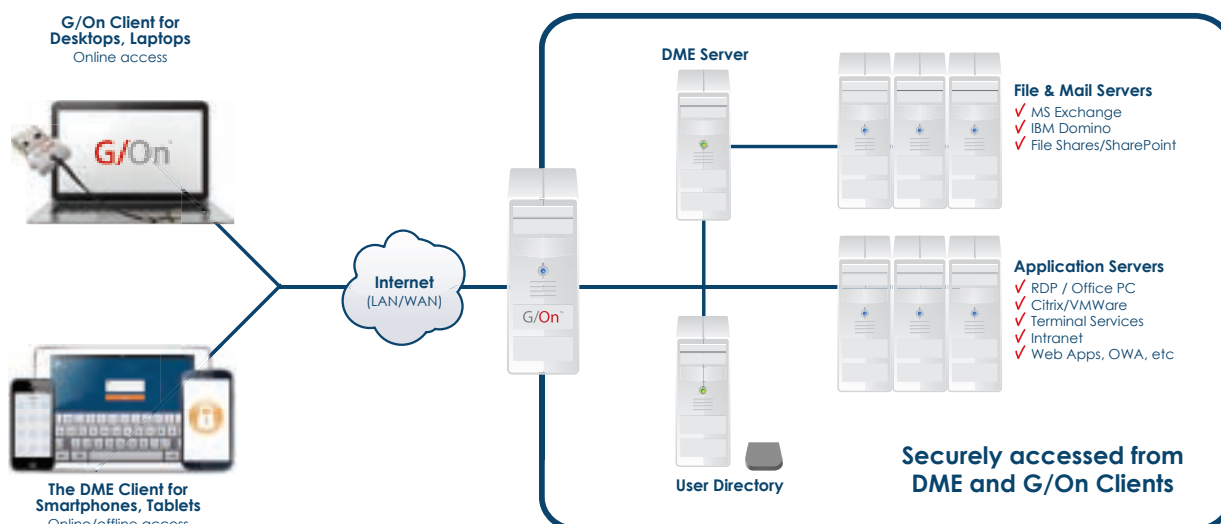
G/On Client for Desktops, Laptops
Online access

G/On

The DME Client for Smartphones, Tablets
Online/offline access

Internet
(LAN/WAN)

G/On

DME Server

User Directory

File & Mail Servers
✓ MS Exchange
✓ IBM Domino
✓ File Shares/SharePoint

Application Servers
✓ RDP / Office PC
✓ Citrix/VMWare
✓ Terminal Services
✓ Intranet
✓ Web Apps, OWA, etc

Securely accessed from DME and G/On Clients